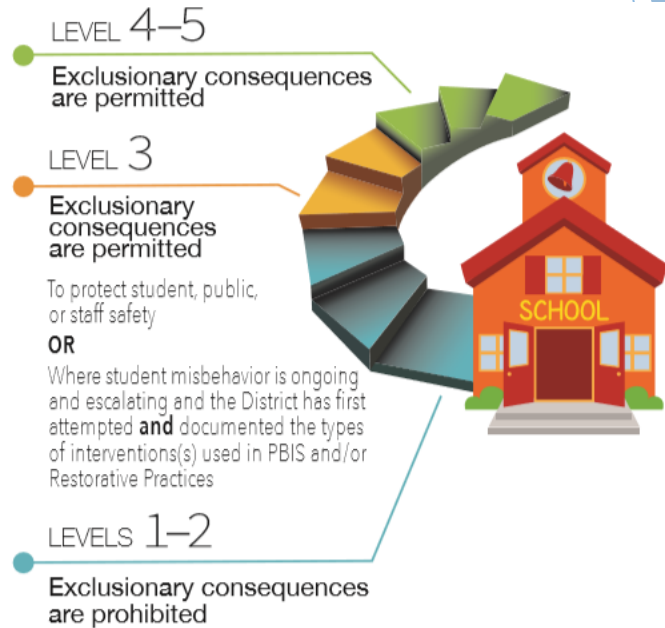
LEVEL 4–5

Exclusionary consequences are permitted

LEVEL 3

Exclusionary consequences are permitted

To protect student, public, or staff safety

OR

Where student misbehavior is ongoing and escalating and the District has first attempted **and** documented the types of interventions(s) used in PBIS and/or Restorative Practices

LEVELS 1–2

Exclusionary consequences are prohibited

SCHOOL